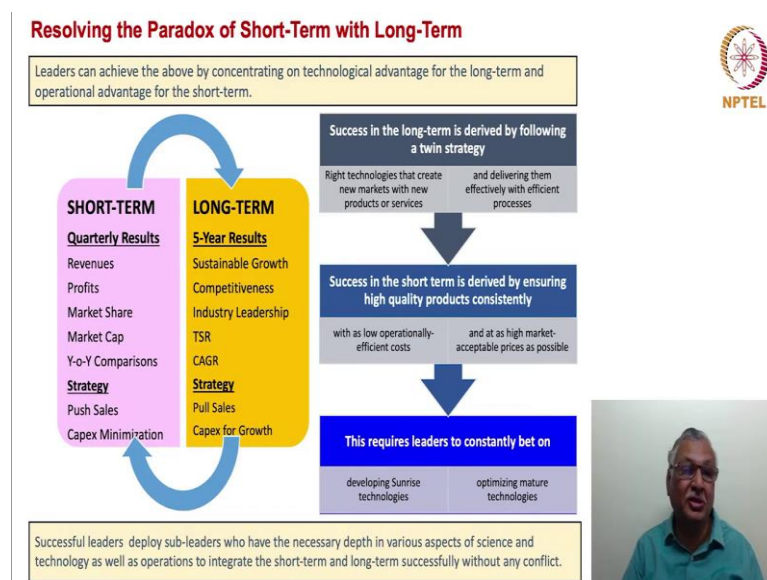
Resolving the Paradox of Short-Term with Long-Term

Leaders can achieve the above by concentrating on technological advantage for the long-term and operational advantage for the short-term.

NPTEL

SHORT-TERM
Quarterly Results
Revenues
Profits
Market Share
Market Cap
Y-o-Y Comparisons
Strategy
Push Sales
Capex Minimization

LONG-TERM
5-Year Results
Sustainable Growth
Competitiveness
Industry Leadership
TSR
CAGR
Strategy
Pull Sales
Capex for Growth

Success in the long-term is derived by following a twin strategy

Right technologies that create new markets with new products or services

and delivering them effectively with efficient processes

Success in the short term is derived by ensuring high quality products consistently

with as low operationally-efficient costs

and at as high market-acceptable prices as possible

This requires leaders to constantly bet on

developing Sunrise technologies

optimizing mature technologies

Successful leaders deploy sub-leaders who have the necessary depth in various aspects of science and technology as well as operations to integrate the short-term and long-term successfully without any conflict.